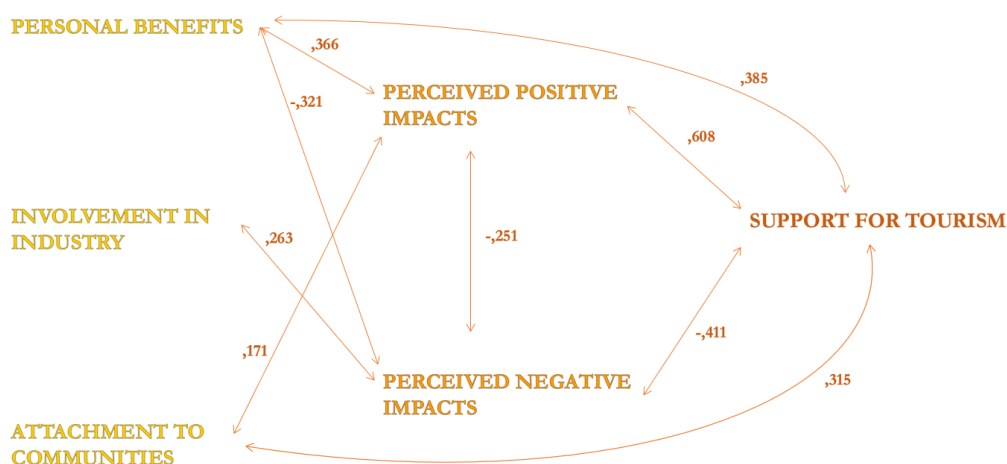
PERSONAL BENEFITS

,366

,385

-,321

PERCEIVED POSITIVE IMPACTS

,608

INVOLVEMENT IN INDUSTRY

,263

-,251

SUPPORT FOR TOURISM

,171

-,411

PERCEIVED NEGATIVE IMPACTS

,315

ATTACHMENT TO COMMUNITIES